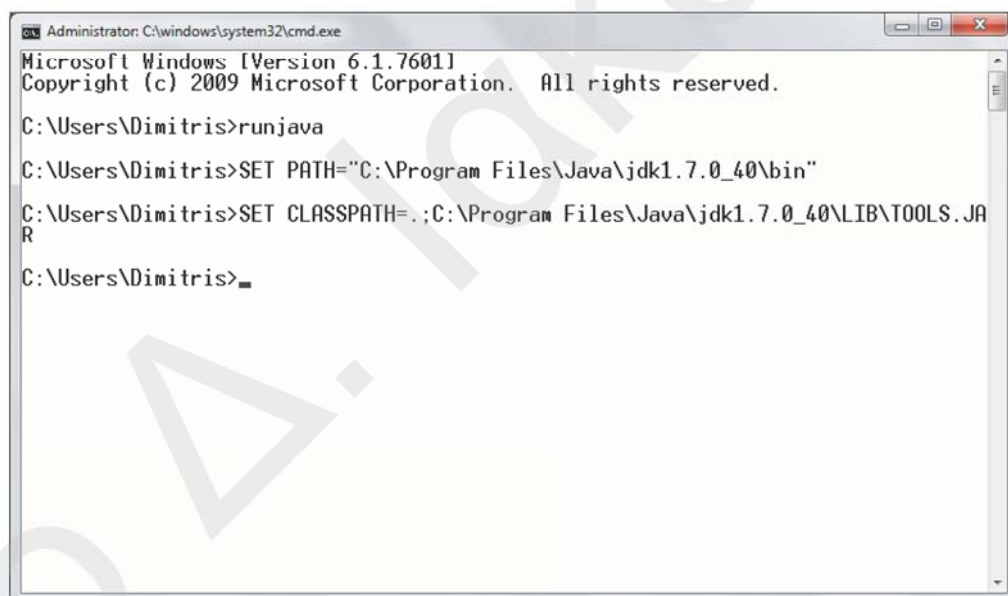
Administrator: C:\windows\system32\cmd.exe

Microsoft Windows [Version 6.1.7601]
Copyright (c) 2009 Microsoft Corporation. All rights reserved.

C:\Users\Dimitris>runjava

C:\Users\Dimitris>SET PATH="C:\Program Files\Java\jdk1.7.0_40\bin"

C:\Users\Dimitris>SET CLASSPATH=.;C:\Program Files\Java\jdk1.7.0_40\LIB\TOOLS.JAR

C:\Users\Dimitris>_